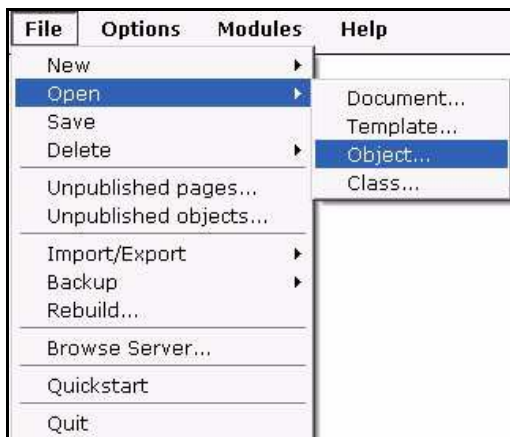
File Options Modules Help

New
Open
Save
Delete

Unpublished pages...
Unpublished objects...

Import/Export
Backup
Rebuild...

Browse Server...

Quickstart

Quit

Document...
Template...
Object...
Class...